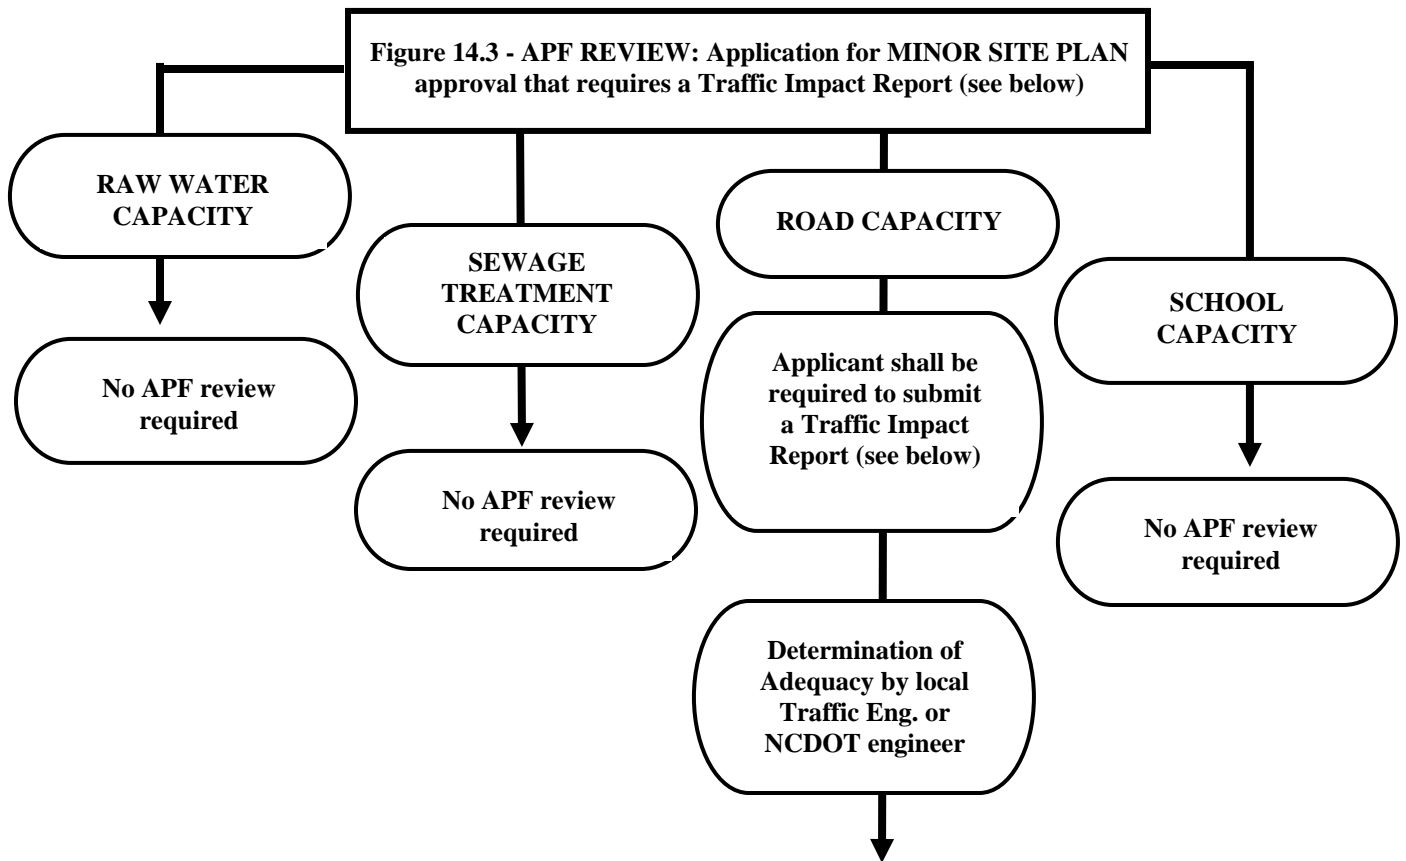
Figure 14.3 - APF REVIEW: Application for MINOR SITE PLAN approval that requires a Traffic Impact Report (see below)

RAW WATER CAPACITY

No APF review required

SEWAGE TREATMENT CAPACITY

No APF review required

ROAD CAPACITY

Applicant shall be required to submit a Traffic Impact Report (see below)

Determination of Adequacy by local Traffic Eng. or NCDOT engineer

SCHOOL CAPACITY

No APF review required